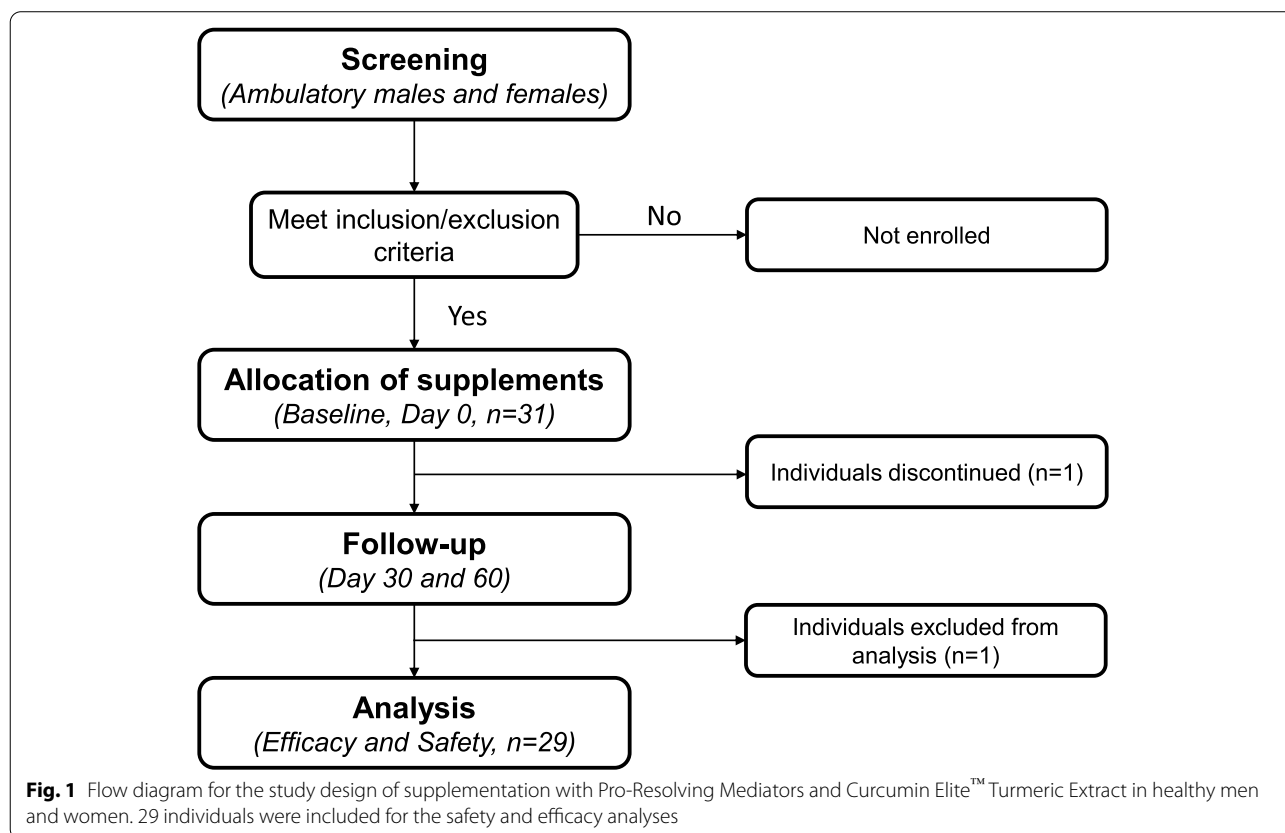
Screening
(Ambulatory males and females)

Meet inclusion/exclusion criteria

No

Not enrolled

Yes

Allocation of supplements
(Baseline, Day 0, n=31)

Individuals discontinued (n=1)

Follow-up
(Day 30 and 60)

Individuals excluded from analysis (n=1)

Analysis
(Efficacy and Safety, n=29)

**Fig. 1** Flow diagram for the study design of supplementation with Pro-Resolving Mediators and Curcumin Elite™ Turmeric Extract in healthy men and women. 29 individuals were included for the safety and efficacy analyses